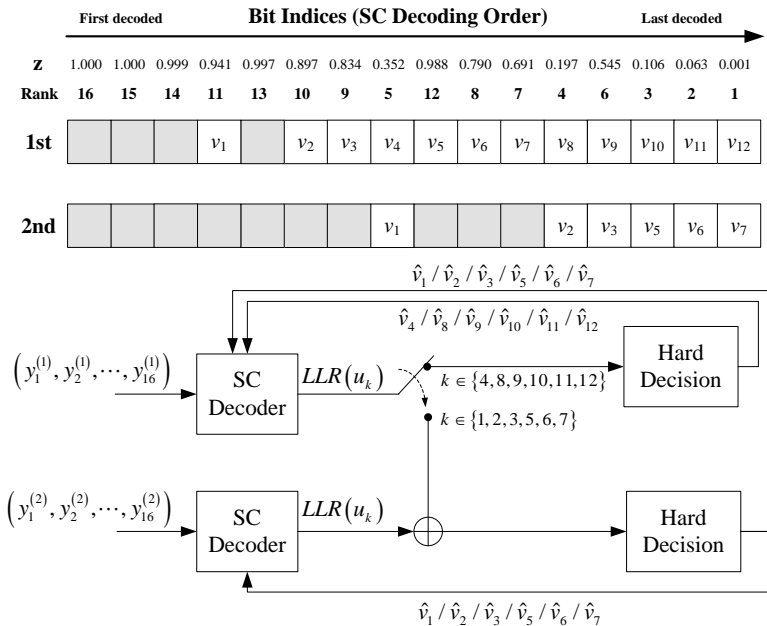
First decoded **Bit Indices (SC Decoding Order)** Last decoded

| Z | 1.000 | 1.000 | 0.999 | 0.941 | 0.997 | 0.897 | 0.834 | 0.352 | 0.988 | 0.790 | 0.691 | 0.197 | 0.545 | 0.106 | 0.063 | 0.001 |
|---|---|---|---|---|---|---|---|---|---|---|---|---|---|---|---|---|
| Rank | 16 | 15 | 14 | 11 | 13 | 10 | 9 | 5 | 12 | 8 | 7 | 4 | 6 | 3 | 2 | 1 |
| 1st | | | | $v_1$ | | $v_2$ | $v_3$ | $v_4$ | $v_5$ | $v_6$ | $v_7$ | $v_8$ | $v_9$ | $v_{10}$ | $v_{11}$ | $v_{12}$ |
| 2nd | | | | | | | | $v_1$ | | | | $v_2$ | $v_3$ | $v_5$ | $v_6$ | $v_7$ |

$\hat{v}_1 / \hat{v}_2 / \hat{v}_3 / \hat{v}_5 / \hat{v}_6 / \hat{v}_7$

$\hat{v}_4 / \hat{v}_8 / \hat{v}_9 / \hat{v}_{10} / \hat{v}_{11} / \hat{v}_{12}$

$\left(y_1^{(1)}, y_2^{(1)}, \cdots, y_{16}^{(1)}\right)$

SC Decoder

$LLR(u_k)$

$k \in \{4,8,9,10,11,12\}$

Hard Decision

$k \in \{1,2,3,5,6,7\}$

$\left(y_1^{(2)}, y_2^{(2)}, \cdots, y_{16}^{(2)}\right)$

SC Decoder

$LLR(u_k)$

Hard Decision

$\hat{v}_1 / \hat{v}_2 / \hat{v}_3 / \hat{v}_5 / \hat{v}_6 / \hat{v}_7$